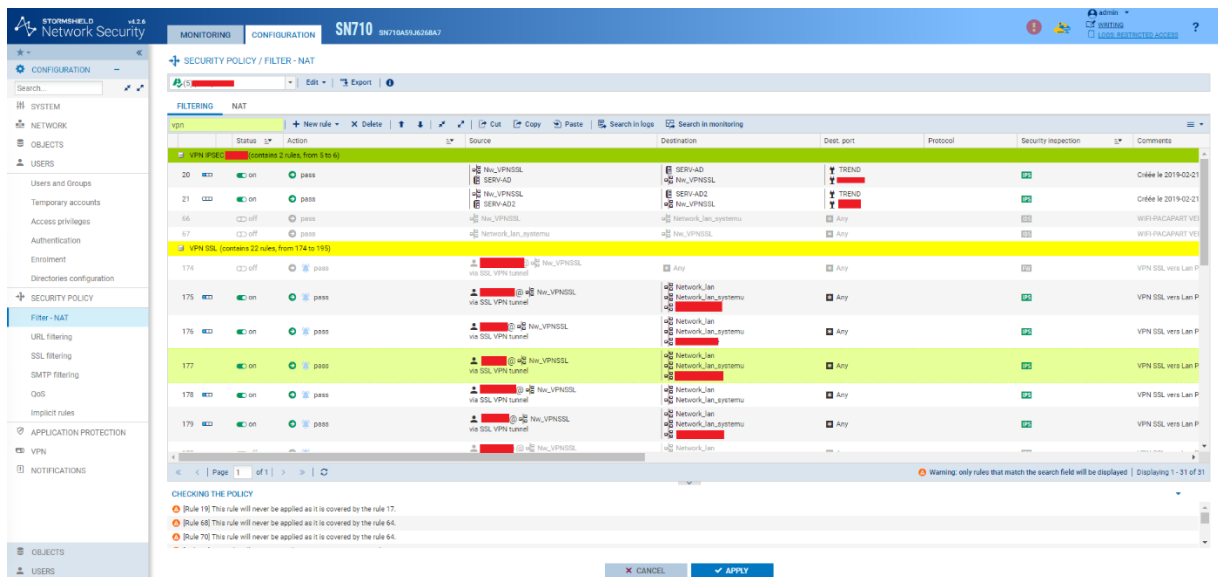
STORMSHIELD v4.2.6 Network Security

MONITORING CONFIGURATION SN710 SN710A59J6268A7

admin
WRITING
LOGS: RESTRICTED ACCESS
?

CONFIGURATION
Search...
SYSTEM
NETWORK
OBJECTS
USERS
Users and Groups
Temporary accounts
Access privileges
Authentication
Enrolment
Directories configuration
SECURITY POLICY
Filter - NAT
URL filtering
SSL filtering
SMTP filtering
QoS
Implicit rules
APPLICATION PROTECTION
VPN
NOTIFICATIONS

OBJECTS
USERS

SECURITY POLICY / FILTER - NAT

(5) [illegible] Edit Export

FILTERING NAT

vpn | New rule Delete | Cut Copy Paste | Search in logs | Search in monitoring

| | Status | Action | Source | Destination | Dest. port | Protocol | Security inspection | Comments |
|---|---|---|---|---|---|---|---|---|
| VPN IPSEC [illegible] (contains 2 rules, from 5 to 6) | | | | | | | | |
| 20 | on | pass | Nw_VPNSSL SERV-AD | SERV-AD Nw_VPNSSL | TREND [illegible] | | IPS | Créée le 2019-02-21 |
| 21 | on | pass | Nw_VPNSSL SERV-AD2 | SERV-AD2 Nw_VPNSSL | TREND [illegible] | | IPS | Créée le 2019-02-21 |
| 66 | off | pass | Nw_VPNSSL | Network_lan_systemu | Any | | IPS | WIFI-PACAPART VE |
| 67 | off | pass | Network_lan_systemu | Nw_VPNSSL | Any | | IPS | WIFI-PACAPART VE |
| VPN SSL (contains 22 rules, from 174 to 195) | | | | | | | | |
| 174 | off | pass | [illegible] @ Nw_VPNSSL via SSL VPN tunnel | Any | Any | | IPS | VPN SSL vers Lan P |
| 175 | on | pass | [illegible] @ Nw_VPNSSL via SSL VPN tunnel | Network_lan Network_lan_systemu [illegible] | Any | | IPS | VPN SSL vers Lan P |
| 176 | on | pass | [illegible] @ Nw_VPNSSL via SSL VPN tunnel | Network_lan Network_lan_systemu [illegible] | Any | | IPS | VPN SSL vers Lan P |
| 177 | | pass | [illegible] @ Nw_VPNSSL via SSL VPN tunnel | Network_lan Network_lan_systemu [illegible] | Any | | IPS | VPN SSL vers Lan P |
| 178 | on | pass | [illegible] @ Nw_VPNSSL via SSL VPN tunnel | Network_lan Network_lan_systemu | Any | | IPS | VPN SSL vers Lan P |
| 179 | on | pass | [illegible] @ Nw_VPNSSL via SSL VPN tunnel | Network_lan Network_lan_systemu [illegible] | Any | | IPS | VPN SSL vers Lan P |

Page 1 of 1

Warning: only rules that match the search field will be displayed | Displaying 1 - 31 of 31

CHECKING THE POLICY
[Rule 19] This rule will never be applied as it is covered by the rule 17.
[Rule 68] This rule will never be applied as it is covered by the rule 64.
[Rule 70] This rule will never be applied as it is covered by the rule 64.

CANCEL APPLY